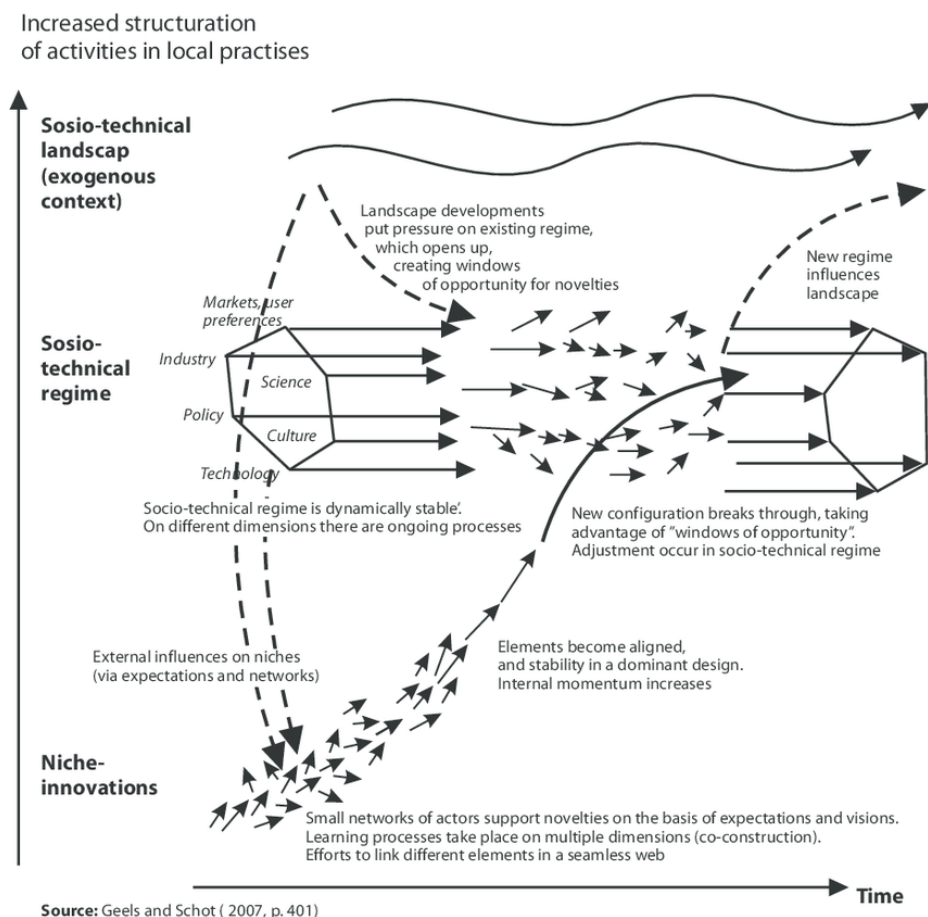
Increased structuration of activities in local practises

Sosio-technical landscap (exogenous context)

Landscape developments put pressure on existing regime, which opens up, creating windows of opportunity for novelties

New regime influences landscape

Sosio-technical regime

Markets, user preferences

Industry

Science

Policy

Culture

Technology

Socio-technical regime is dynamically stable'. On different dimensions there are ongoing processes

New configuration breaks through, taking advantage of "windows of opportunity". Adjustment occur in socio-technical regime

Elements become aligned, and stability in a dominant design. Internal momentum increases

External influences on niches (via expectations and networks)

Niche-innovations

Small networks of actors support novelties on the basis of expectations and visions. Learning processes take place on multiple dimensions (co-construction). Efforts to link different elements in a seamless web

Time

Source: Geels and Schot ( 2007, p. 401)